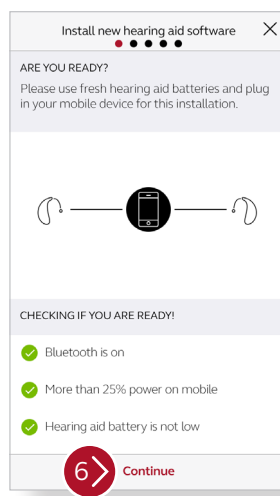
Install new hearing aid software

ARE YOU READY?

Please use fresh hearing aid batteries and plug in your mobile device for this installation.

CHECKING IF YOU ARE READY!

Bluetooth is on

More than 25% power on mobile

Hearing aid battery is not low

6

Continue